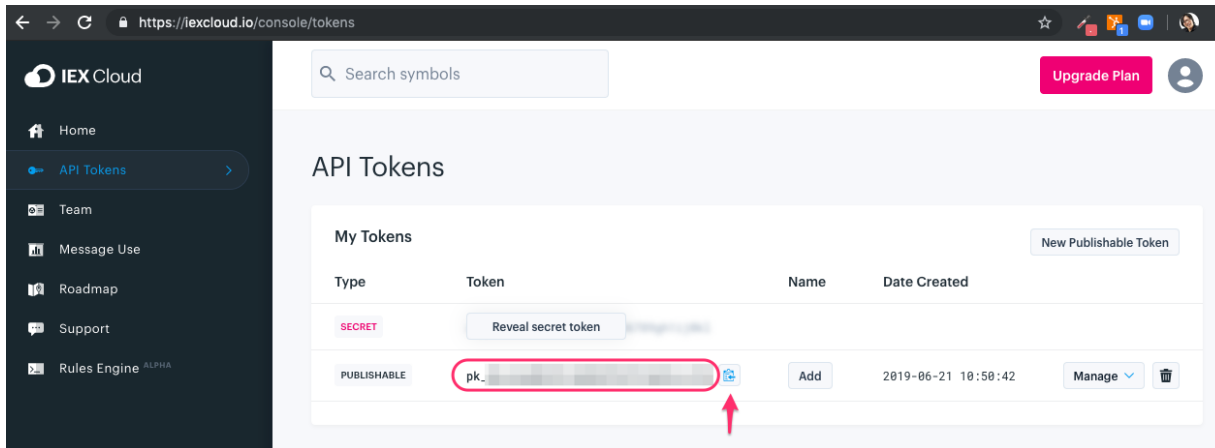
https://iexcloud.io/console/tokens

IEX Cloud

Home
API Tokens
Team
Message Use
Roadmap
Support
Rules Engine ALPHA

Search symbols

Upgrade Plan

API Tokens

My Tokens

New Publishable Token

| Type | Token | Name | Date Created | |
|---|---|---|---|---|
| SECRET | Reveal secret token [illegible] | | | |
| PUBLISHABLE | pk_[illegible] | Add | 2019-06-21 10:50:42 | Manage |